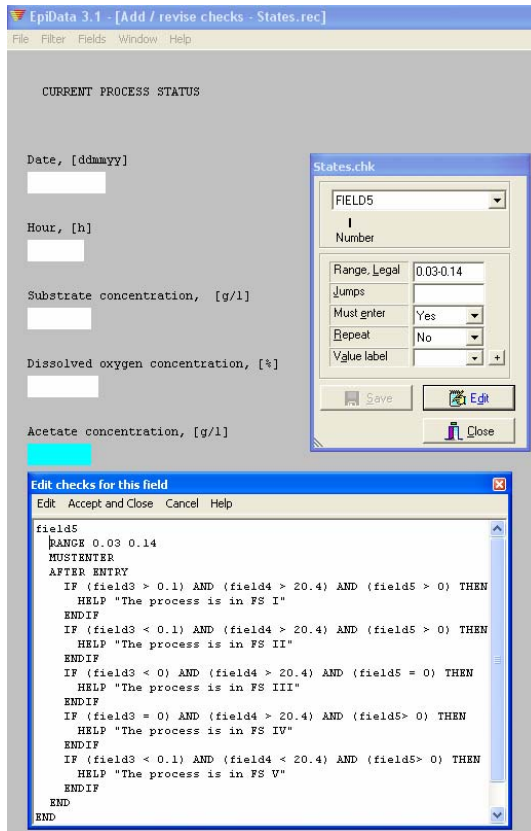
EpiData 3.1 - [Add / revise checks - States.rec]
File Filter Fields Window Help

CURRENT PROCESS STATUS

Date, [ddmmyy]

Hour, [h]

Substrate concentration, [g/l]

Dissolved oxygen concentration, [%]

Acetate concentration, [g/l]

States.chk
FIELD5
I
Number

| Range, Legal | 0.03-0.14 |
|---|---|
| Jumps | |
| Must enter | Yes |
| Repeat | No |
| Value label | |

Save
Edit
Close

Edit checks for this field
Edit Accept and Close Cancel Help

field5
RANGE 0.03 0.14
MUSTENTER
AFTER ENTRY
IF (field3 > 0.1) AND (field4 > 20.4) AND (field5 > 0) THEN
HELP "The process is in FS I"
ENDIF
IF (field3 < 0.1) AND (field4 > 20.4) AND (field5 > 0) THEN
HELP "The process is in FS II"
ENDIF
IF (field3 < 0) AND (field4 > 20.4) AND (field5 = 0) THEN
HELP "The process is in FS III"
ENDIF
IF (field3 = 0) AND (field4 > 20.4) AND (field5> 0) THEN
HELP "The process is in FS IV"
ENDIF
IF (field3 < 0.1) AND (field4 < 20.4) AND (field5> 0) THEN
HELP "The process is in FS V"
ENDIF
END
END